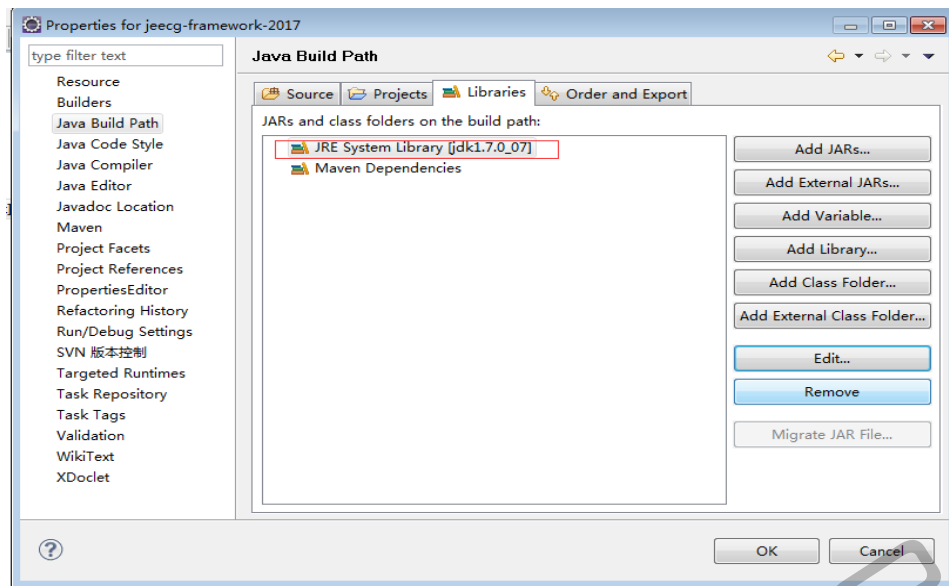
Properties for jeecg-framework-2017

type filter text

Resource
Builders
Java Build Path
Java Code Style
Java Compiler
Java Editor
Javadoc Location
Maven
Project Facets
Project References
PropertiesEditor
Refactoring History
Run/Debug Settings
SVN 版本控制
Targeted Runtimes
Task Repository
Task Tags
Validation
WikiText
XDoclet

Java Build Path

Source
Projects
Libraries
Order and Export

JARs and class folders on the build path:

JRE System Library [jdk1.7.0_07]
Maven Dependencies

Add JARs...
Add External JARs...
Add Variable...
Add Library...
Add Class Folder...
Add External Class Folder...
Edit...
Remove
Migrate JAR File...

OK
Cancel